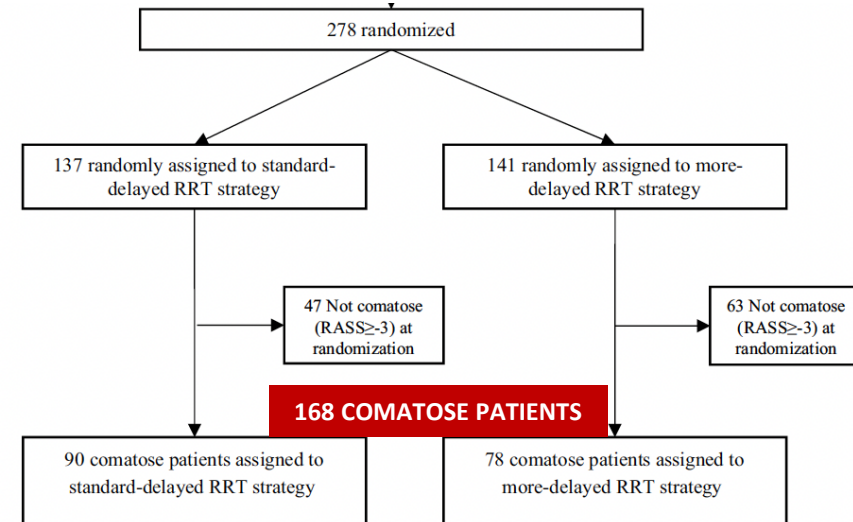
278 randomized

137 randomly assigned to standard-delayed RRT strategy

141 randomly assigned to more-delayed RRT strategy

47 Not comatose (RASS≥-3) at randomization

63 Not comatose (RASS≥-3) at randomization

168 COMATOSE PATIENTS

90 comatose patients assigned to standard-delayed RRT strategy

78 comatose patients assigned to more-delayed RRT strategy